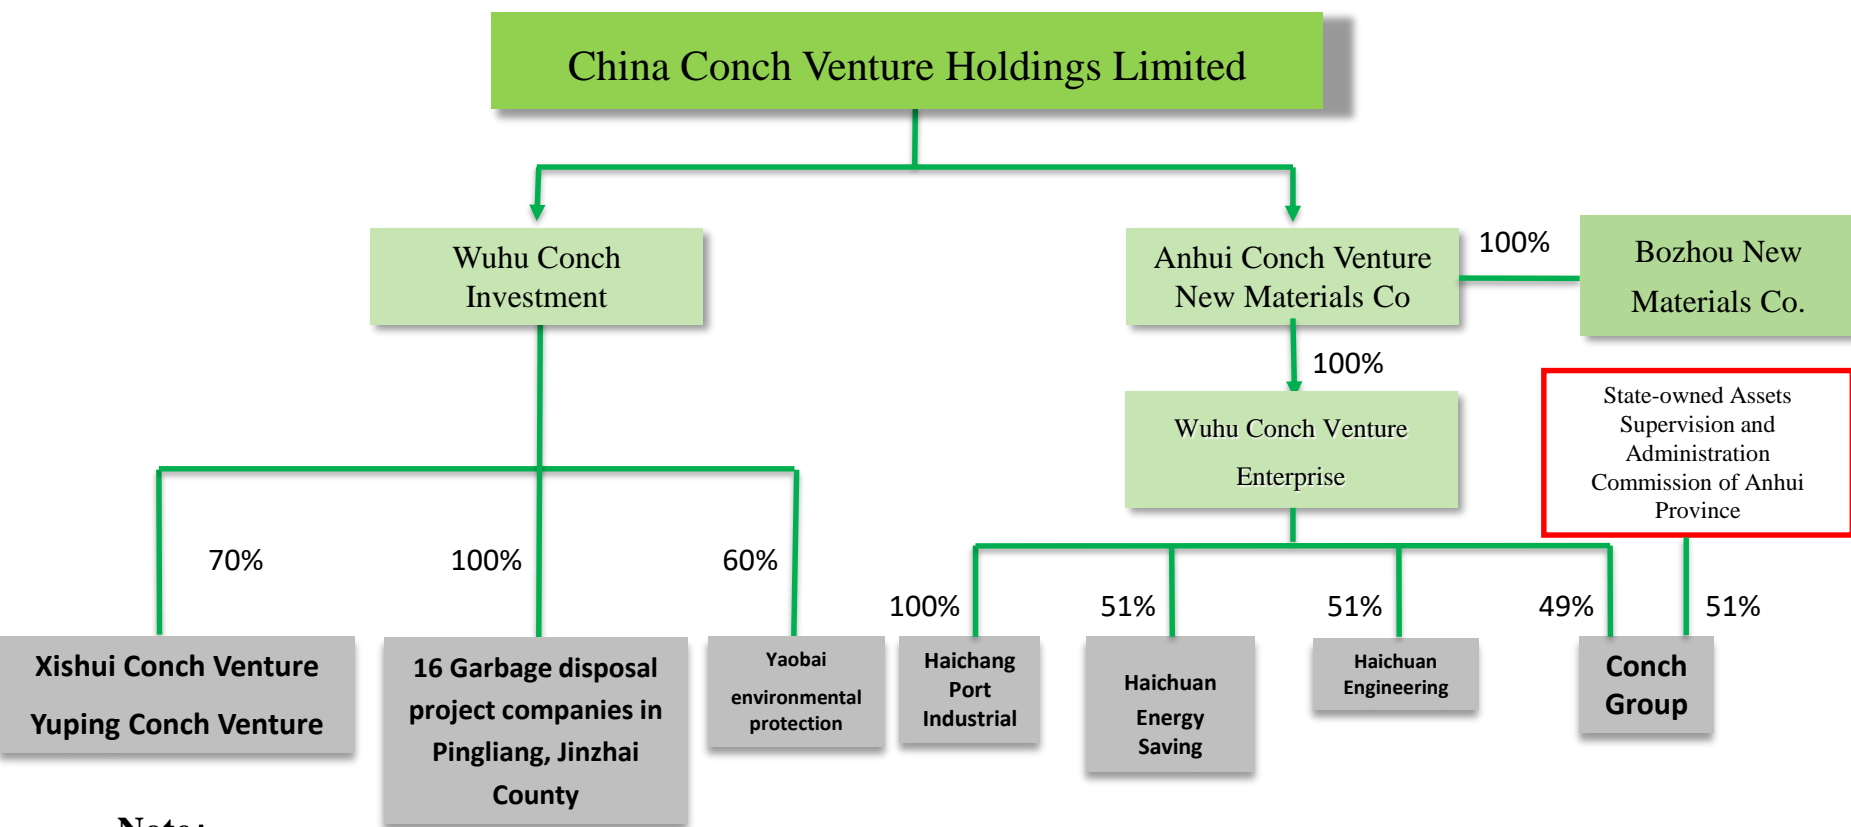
China Conch Venture Holdings Limited

Wuhu Conch Investment

Anhui Conch Venture New Materials Co

100%

Bozhou New Materials Co.

100%

Wuhu Conch Venture Enterprise

State-owned Assets Supervision and Administration Commission of Anhui Province

70%

100%

60%

100%

51%

51%

49%

51%

Xishui Conch Venture

Yuping Conch Venture

16 Garbage disposal project companies in Pingliang, Jinzhai County

Yaobai environmental protection

Haichang Port Industrial

Haichuan Energy Saving

Haichuan Engineering

Conch Group

Note: